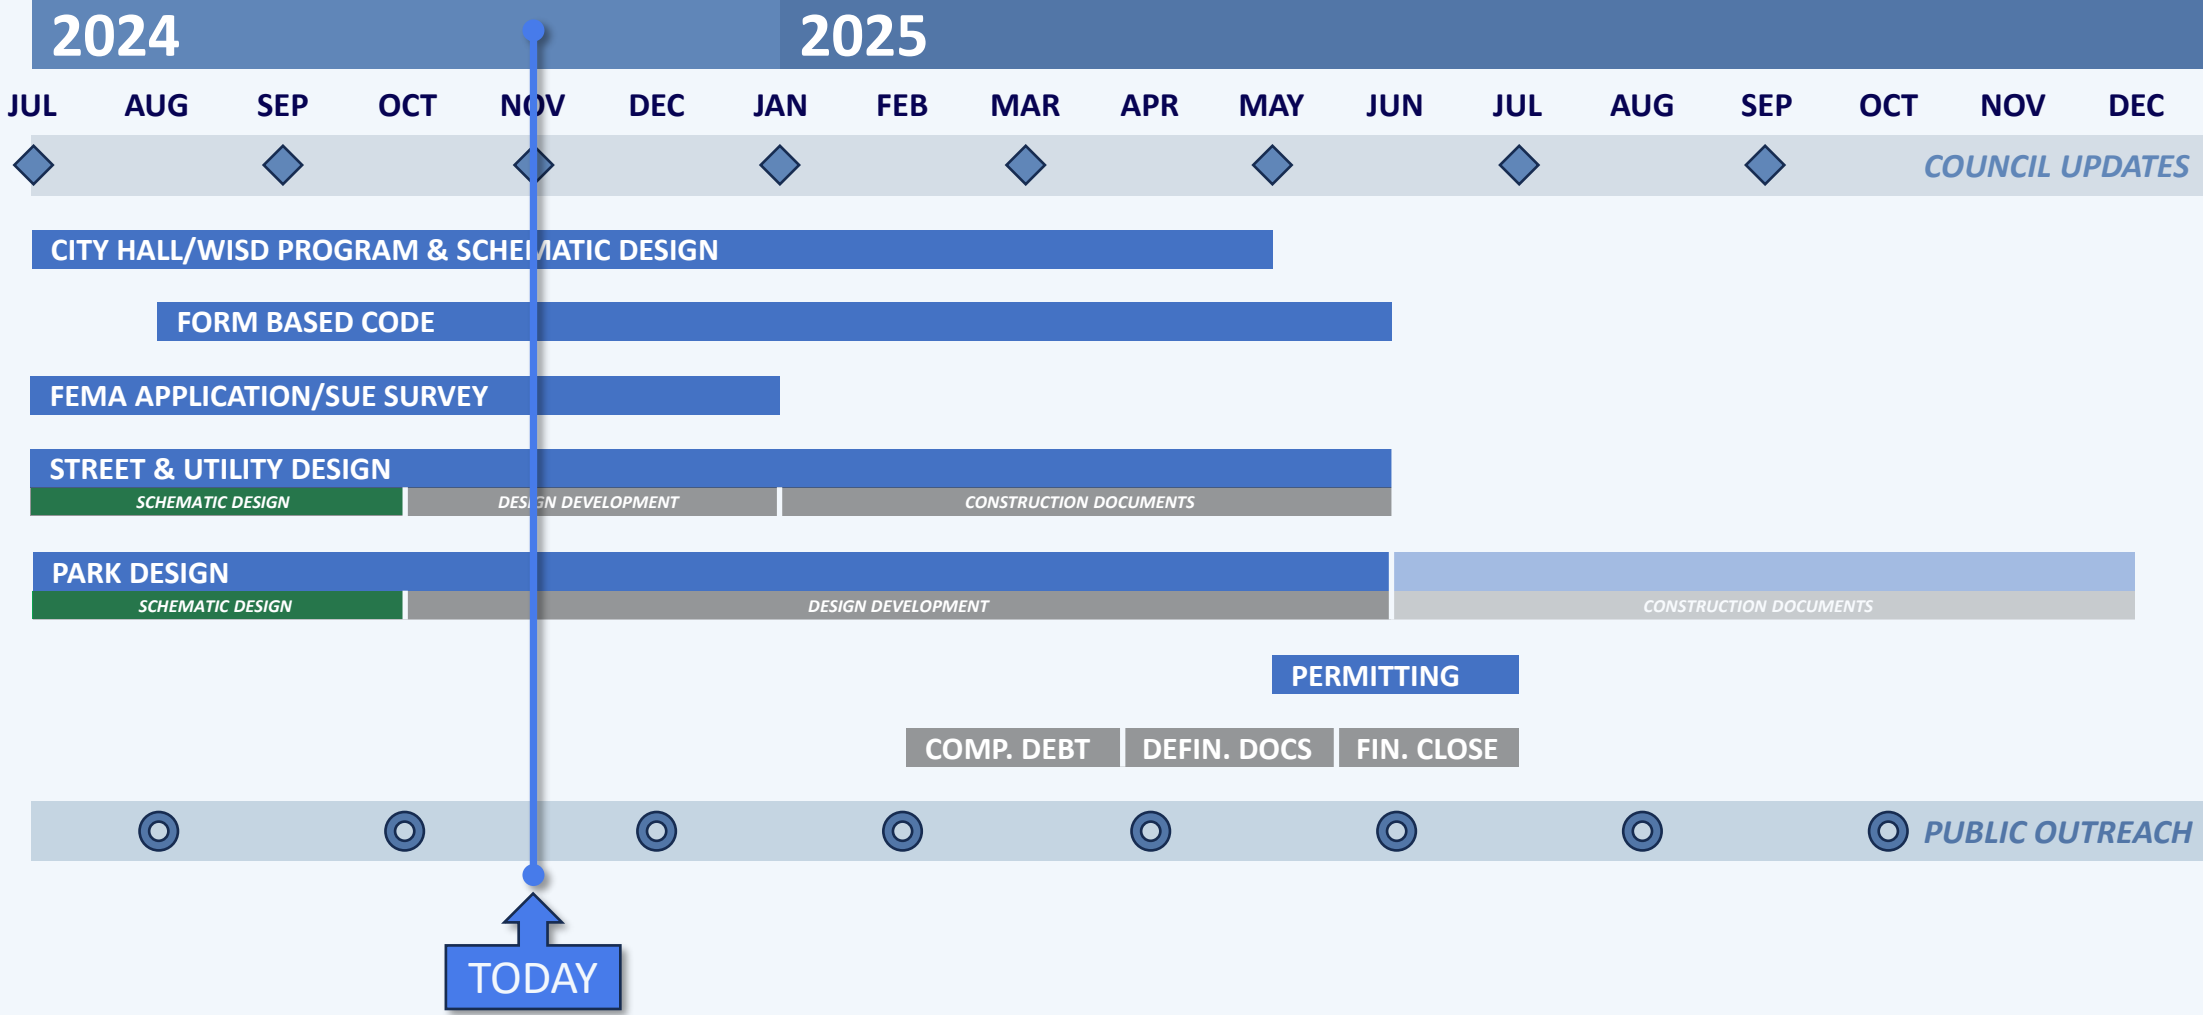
2024 2025

JUL AUG SEP OCT NOV DEC JAN FEB MAR APR MAY JUN JUL AUG SEP OCT NOV DEC

COUNCIL UPDATES

CITY HALL/WISD PROGRAM & SCHEMATIC DESIGN

FORM BASED CODE

FEMA APPLICATION/SUE SURVEY

STREET & UTILITY DESIGN

SCHEMATIC DESIGN | DESIGN DEVELOPMENT | CONSTRUCTION DOCUMENTS

PARK DESIGN

SCHEMATIC DESIGN | DESIGN DEVELOPMENT | CONSTRUCTION DOCUMENTS

PERMITTING

COMP. DEBT | DEFIN. DOCS | FIN. CLOSE

PUBLIC OUTREACH

TODAY